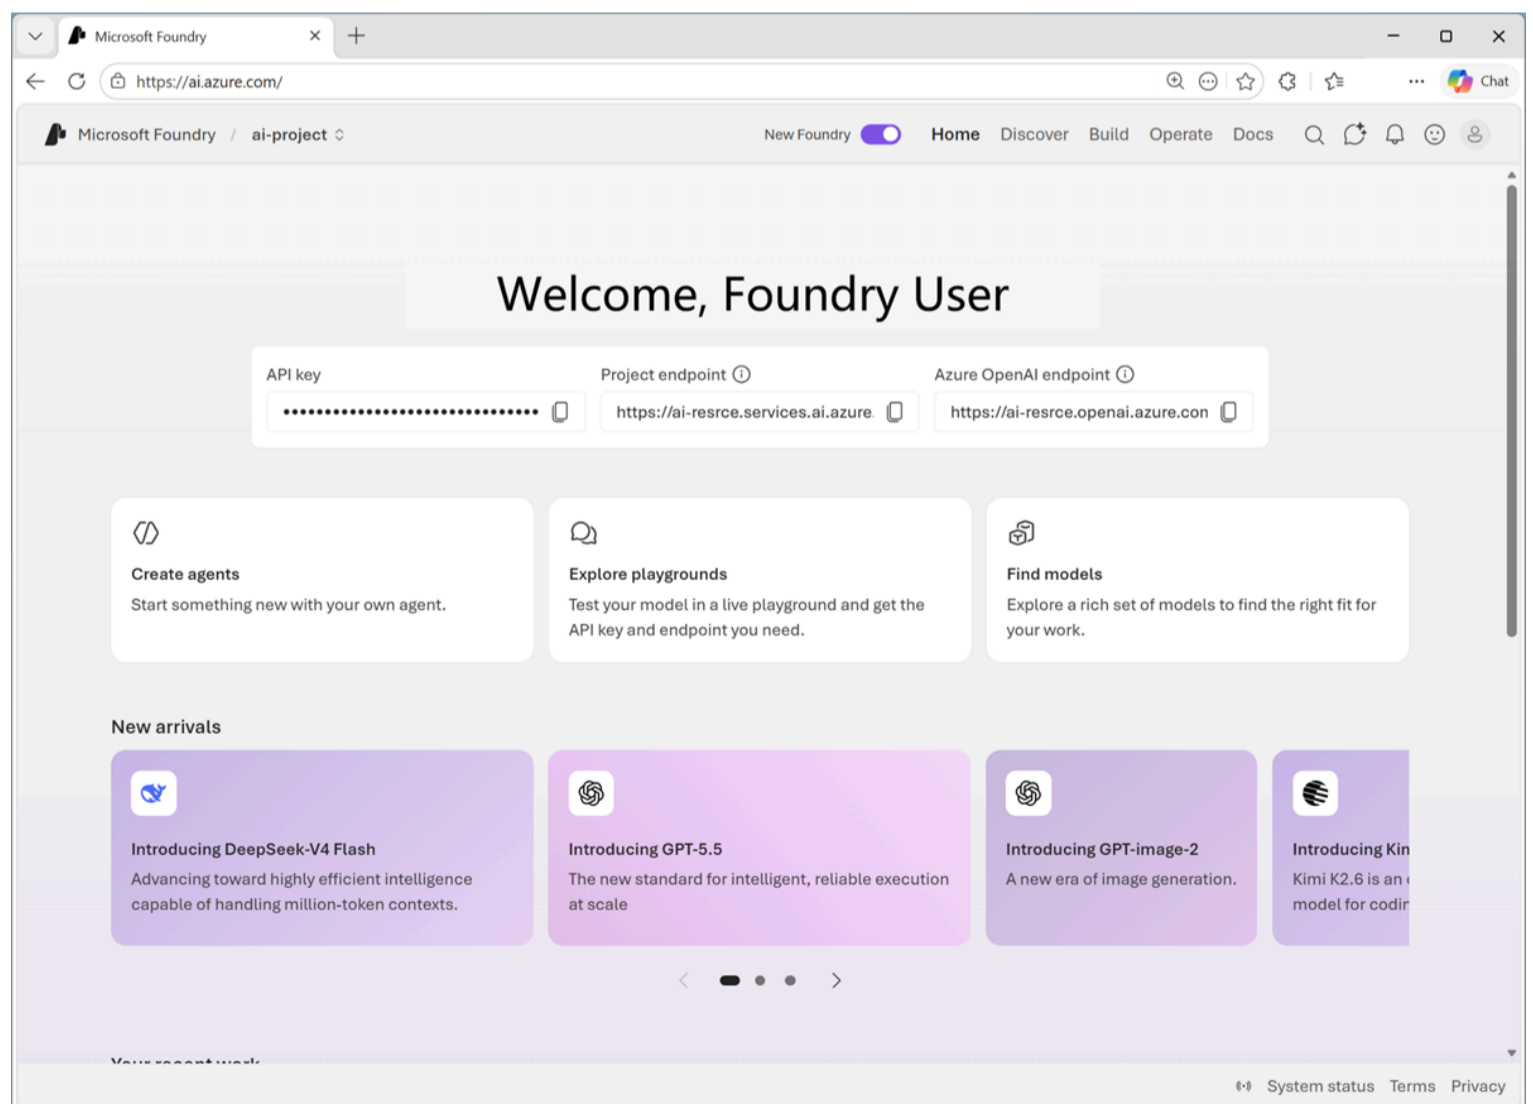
Microsoft Foundry

https://ai.azure.com/

Chat

Microsoft Foundry / ai-project

New Foundry Home Discover Build Operate Docs

Welcome, Foundry User

API key
••••••••••••••••••••••••••••••••

Project endpoint
https://ai-resrce.services.ai.azure

Azure OpenAI endpoint
https://ai-resrce.openai.azure.con

Create agents
Start something new with your own agent.

Explore playgrounds
Test your model in a live playground and get the API key and endpoint you need.

Find models
Explore a rich set of models to find the right fit for your work.

New arrivals

Introducing DeepSeek-V4 Flash
Advancing toward highly efficient intelligence capable of handling million-token contexts.

Introducing GPT-5.5
The new standard for intelligent, reliable execution at scale

Introducing GPT-image-2
A new era of image generation.

Introducing Kin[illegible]
Kimi K2.6 is an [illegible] model for codir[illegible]

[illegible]

System status Terms Privacy